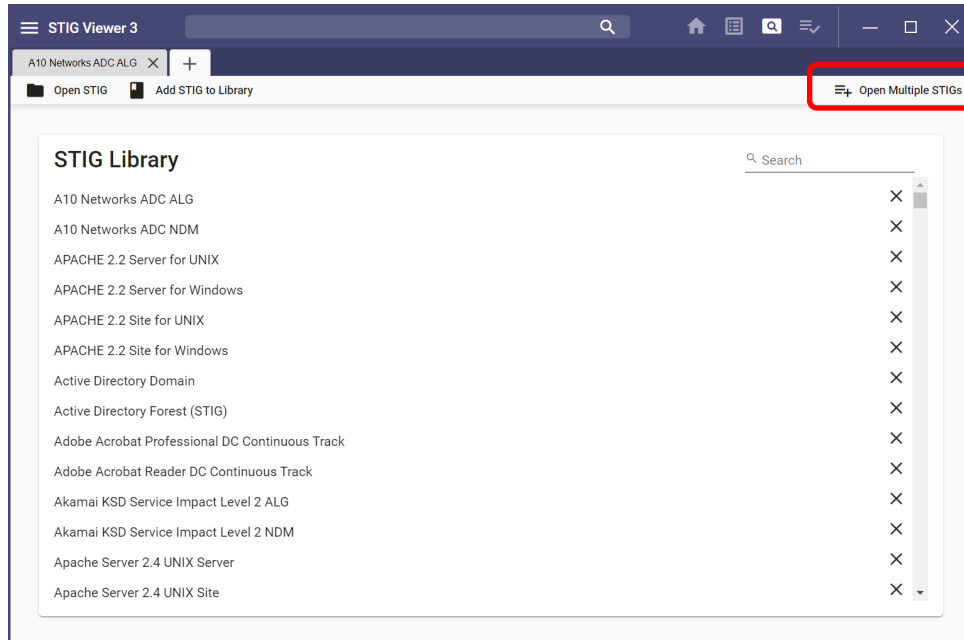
STIG Viewer 3

A10 Networks ADC ALG ✕ +

Open STIG Add STIG to Library

Open Multiple STIGs

STIG Library

Search

A10 Networks ADC ALG ✕
A10 Networks ADC NDM ✕
APACHE 2.2 Server for UNIX ✕
APACHE 2.2 Server for Windows ✕
APACHE 2.2 Site for UNIX ✕
APACHE 2.2 Site for Windows ✕
Active Directory Domain ✕
Active Directory Forest (STIG) ✕
Adobe Acrobat Professional DC Continuous Track ✕
Adobe Acrobat Reader DC Continuous Track ✕
Akamai KSD Service Impact Level 2 ALG ✕
Akamai KSD Service Impact Level 2 NDM ✕
Apache Server 2.4 UNIX Server ✕
Apache Server 2.4 UNIX Site ✕